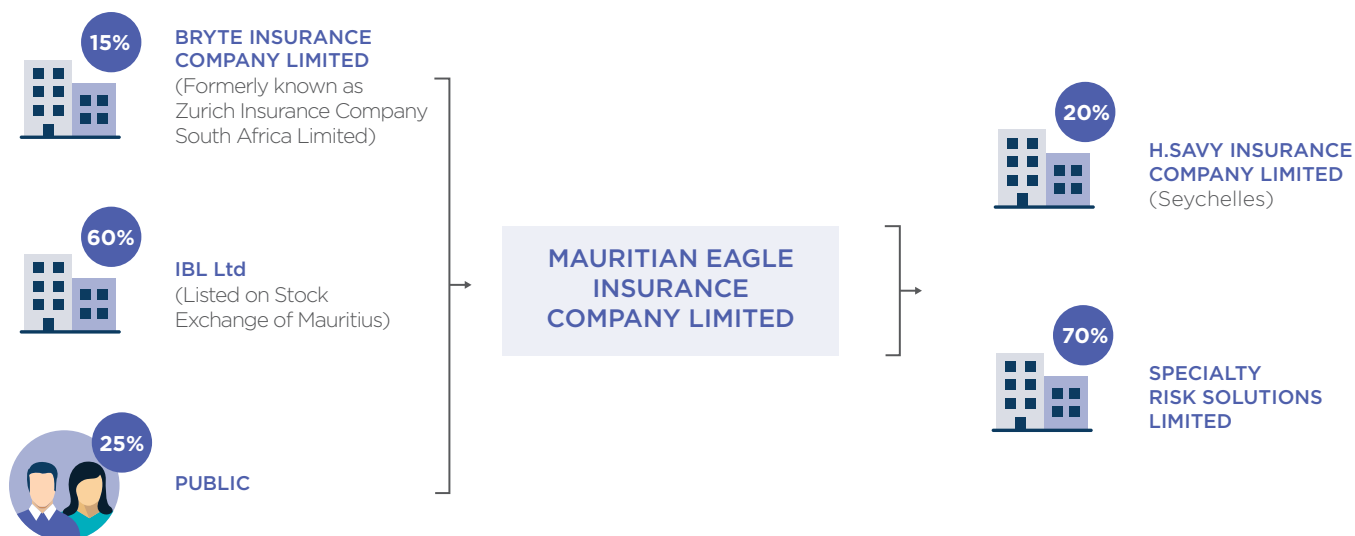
15%

BRYTE INSURANCE COMPANY LIMITED
(Formerly known as Zurich Insurance Company South Africa Limited)

60%

IBL Ltd
(Listed on Stock Exchange of Mauritius)

25%

PUBLIC

MAURITIAN EAGLE INSURANCE COMPANY LIMITED

20%

H.SAVY INSURANCE COMPANY LIMITED
(Seychelles)

70%

SPECIALTY RISK SOLUTIONS LIMITED